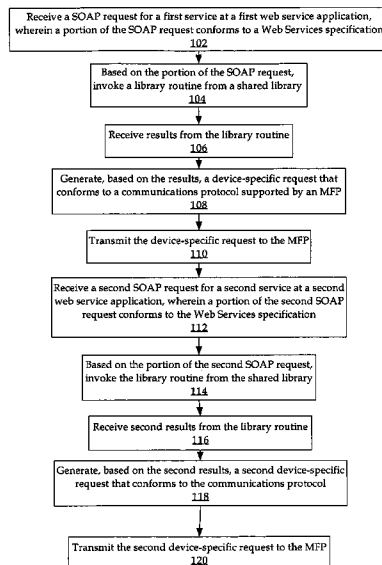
Receive a SOAP request for a first service at a first web service application, wherein a portion of the SOAP request conforms to a Web Services specification
102

Based on the portion of the SOAP request, invoke a library routine from a shared library
104

Receive results from the library routine
106

Generate, based on the results, a device-specific request that conforms to a communications protocol supported by an MFP
108

Transmit the device-specific request to the MFP
110

Receive a second SOAP request for a second service at a second web service application, wherein a portion of the second SOAP request conforms to the Web Services specification
112

Based on the portion of the second SOAP request, invoke the library routine from the shared library
114

Receive second results from the library routine
116

Generate, based on the second results, a second device-specific request that conforms to the communications protocol
118

Transmit the second device-specific request to the MFP
120